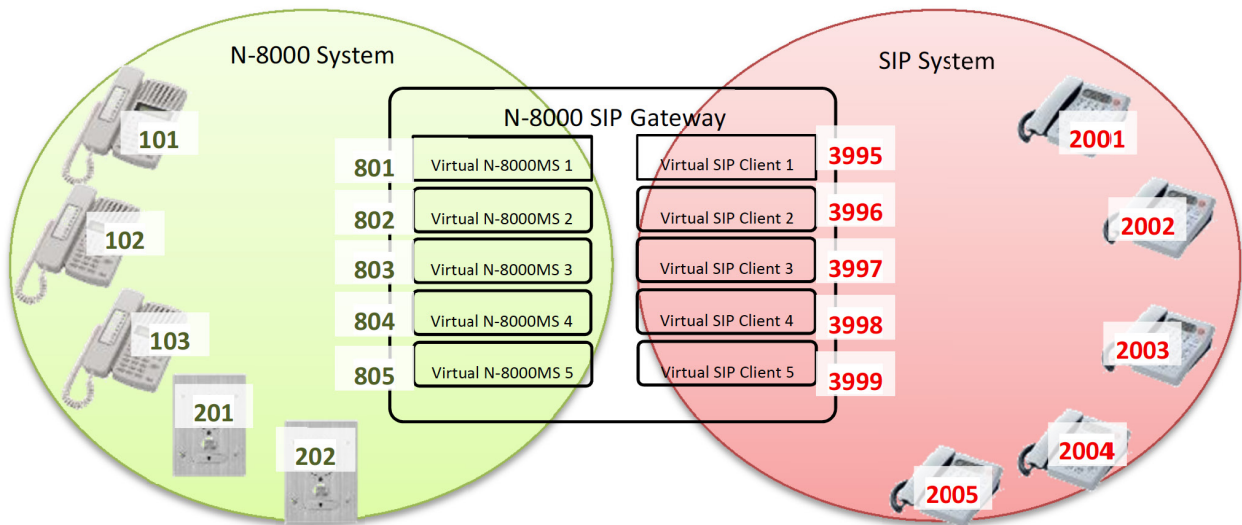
N-8000 System

SIP System

N-8000 SIP Gateway

101

102

103

201

202

801 Virtual N-8000MS 1

802 Virtual N-8000MS 2

803 Virtual N-8000MS 3

804 Virtual N-8000MS 4

805 Virtual N-8000MS 5

Virtual SIP Client 1 3995

Virtual SIP Client 2 3996

Virtual SIP Client 3 3997

Virtual SIP Client 4 3998

Virtual SIP Client 5 3999

2001

2002

2003

2004

2005